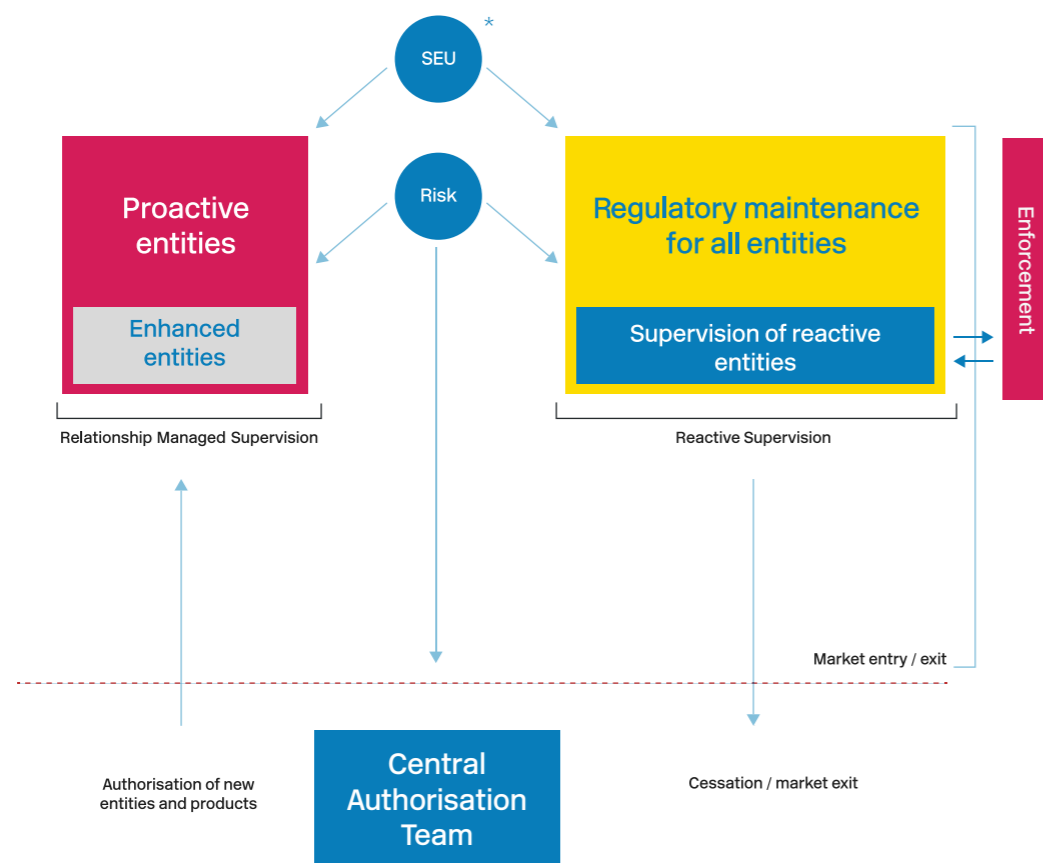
SEU *

Risk

Proactive entities

Enhanced entities

Relationship Managed Supervision

Regulatory maintenance for all entities

Supervision of reactive entities

Reactive Supervision

Enforcement

Market entry / exit

Authorisation of new entities and products

Central Authorisation Team

Cessation / market exit